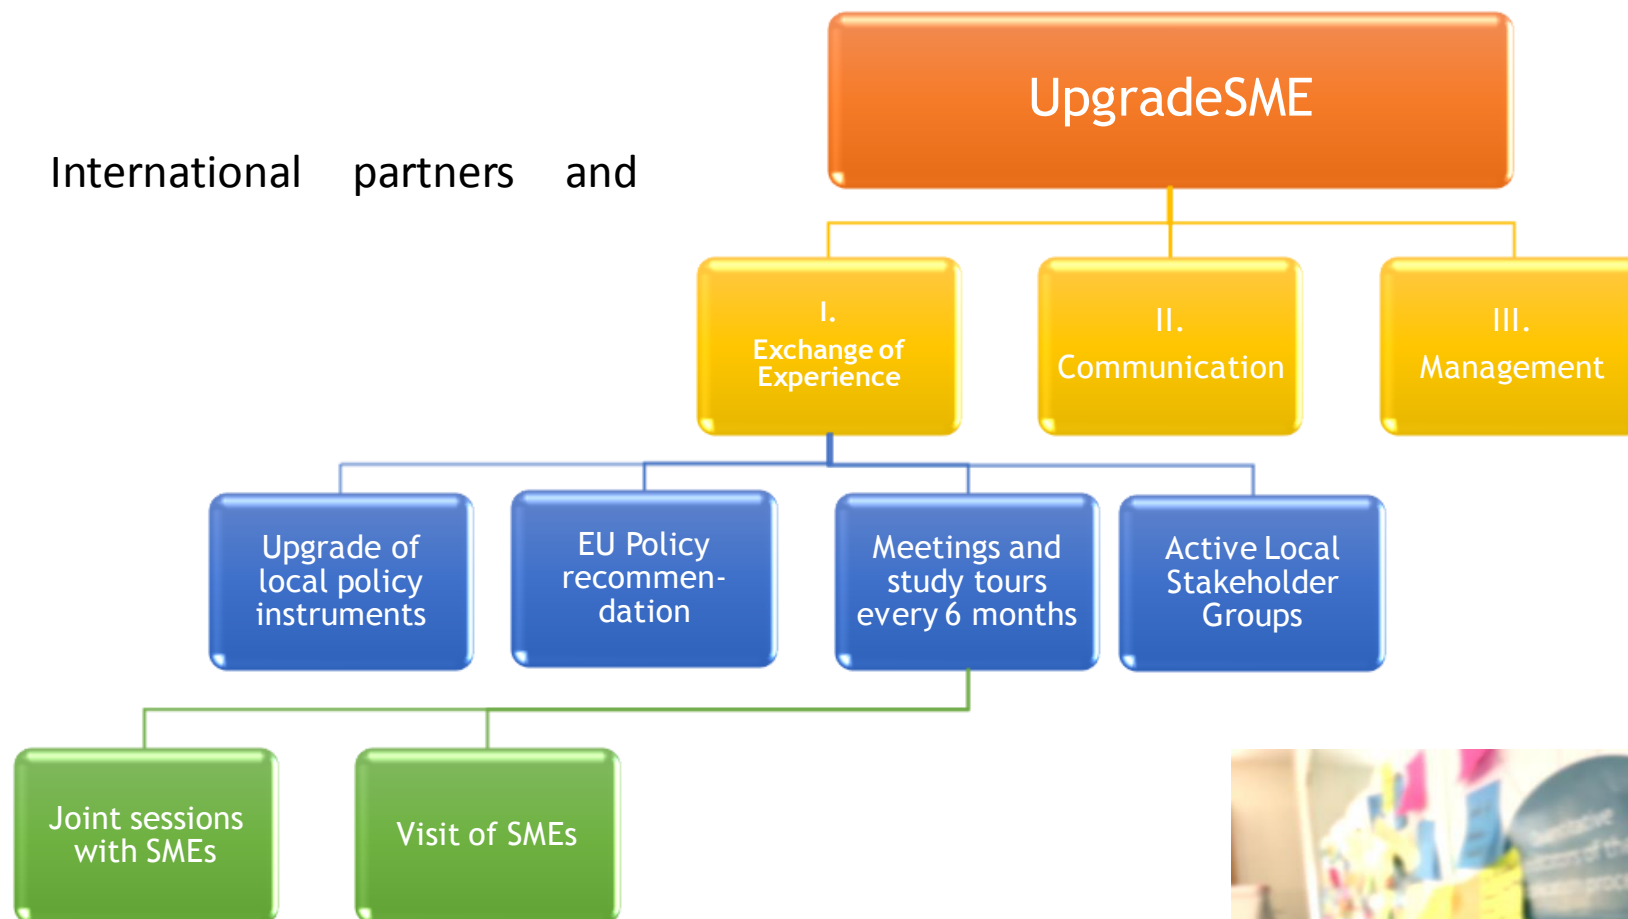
International partners and

UpgradeSME

I.
Exchange of Experience

II.
Communication

III.
Management

Upgrade of local policy instruments

EU Policy recommendation

Meetings and study tours every 6 months

Active Local Stakeholder Groups

Joint sessions with SMEs

Visit of SMEs